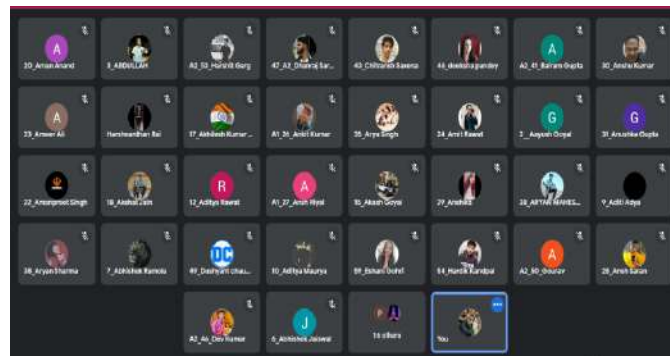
A

20_Aman Anand

5_ABDULLAH

A2_53_Harshit Garg

47_A2_Dhairaj Sar...

43_Chitransh Saxena

44_deeksha pandey

A

A2_41_Balram Gupta

30_Anshu Kumar

A

23_Anwar Ali

Harshvardhan Rai

37_Akhilesh Kumar ...

A1_26_Ankit Kumar

35_Arya Singh

24_Arrit Rawat

G

2_Aayush Goyal

G

31_Anushka Gupta

22_Amanpreet Singh

18_Aashul Jain

R

12_Aditya Rawat

A

A1_27_Arun Riyal

16_Akash Goyal

29_Anshika

28_ARYAN MAHES...

9_Aditi Arya

38_Aryan Sharma

7_Abhishek Ramola

DC

40_Dashyant Chau...

10_Aditya Maurya

59_Eshani Gohri

64_Hardik Kandpal

A

A2_60_Gourav

28_Arsh Saran

A2_46_Dev Kumar

J

6_Abhishek Jaiswal

14 others

You